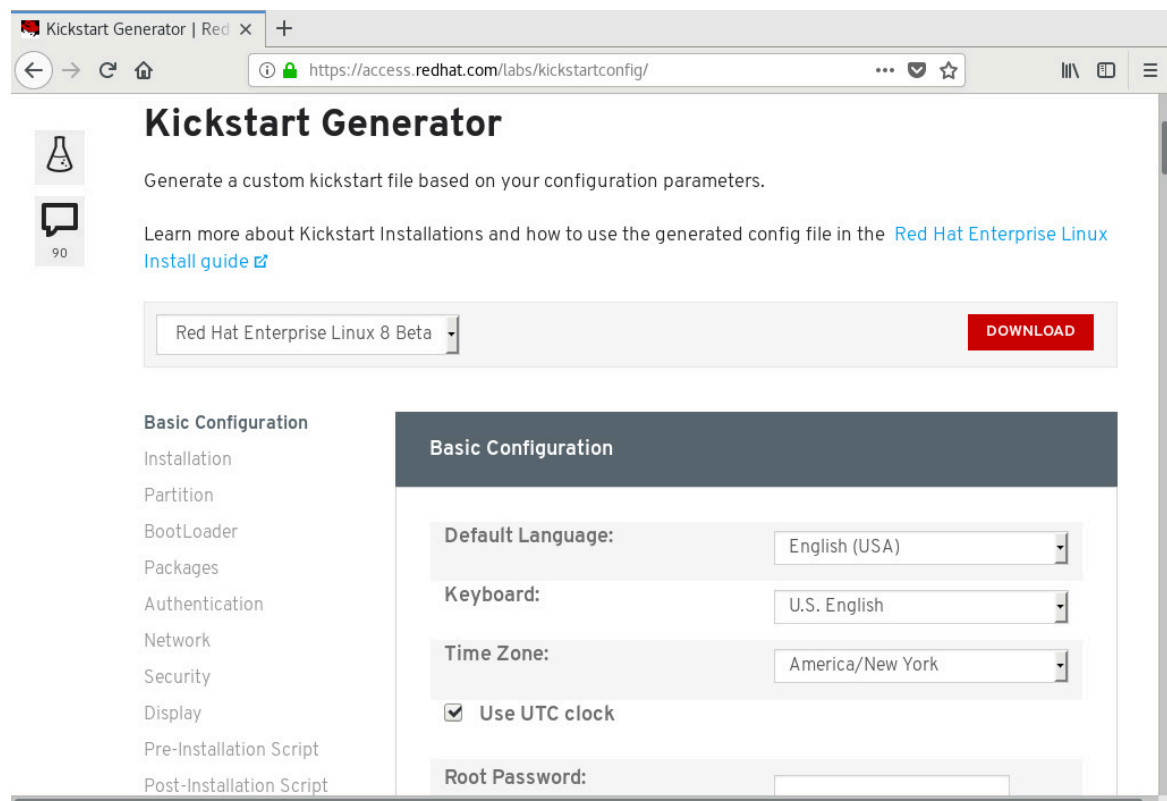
Kickstart Generator | Red ×
+
https://access.redhat.com/labs/kickstartconfig/

90

Kickstart Generator

Generate a custom kickstart file based on your configuration parameters.

Learn more about Kickstart Installations and how to use the generated config file in the Red Hat Enterprise Linux Install guide

Red Hat Enterprise Linux 8 Beta

DOWNLOAD

Basic Configuration
Installation
Partition
BootLoader
Packages
Authentication
Network
Security
Display
Pre-Installation Script
Post-Installation Script

Basic Configuration

Default Language: English (USA)

Keyboard: U.S. English

Time Zone: America/New York

Use UTC clock

Root Password: